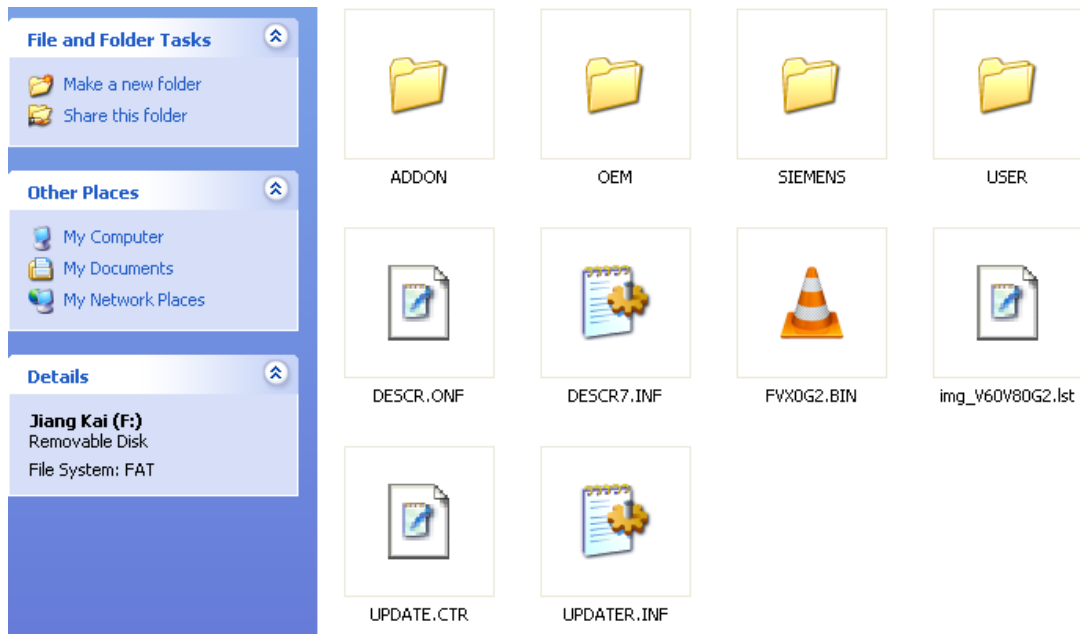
File and Folder Tasks

Make a new folder
Share this folder

Other Places

My Computer
My Documents
My Network Places

Details

Jiang Kai (F:)
Removable Disk
File System: FAT

ADDON
OEM
SIEMENS
USER
DESCR.ONF
DESCR7.INF
FVX0G2.BIN
img_V60V80G2.lst
UPDATE.CTR
UPDATER.INF